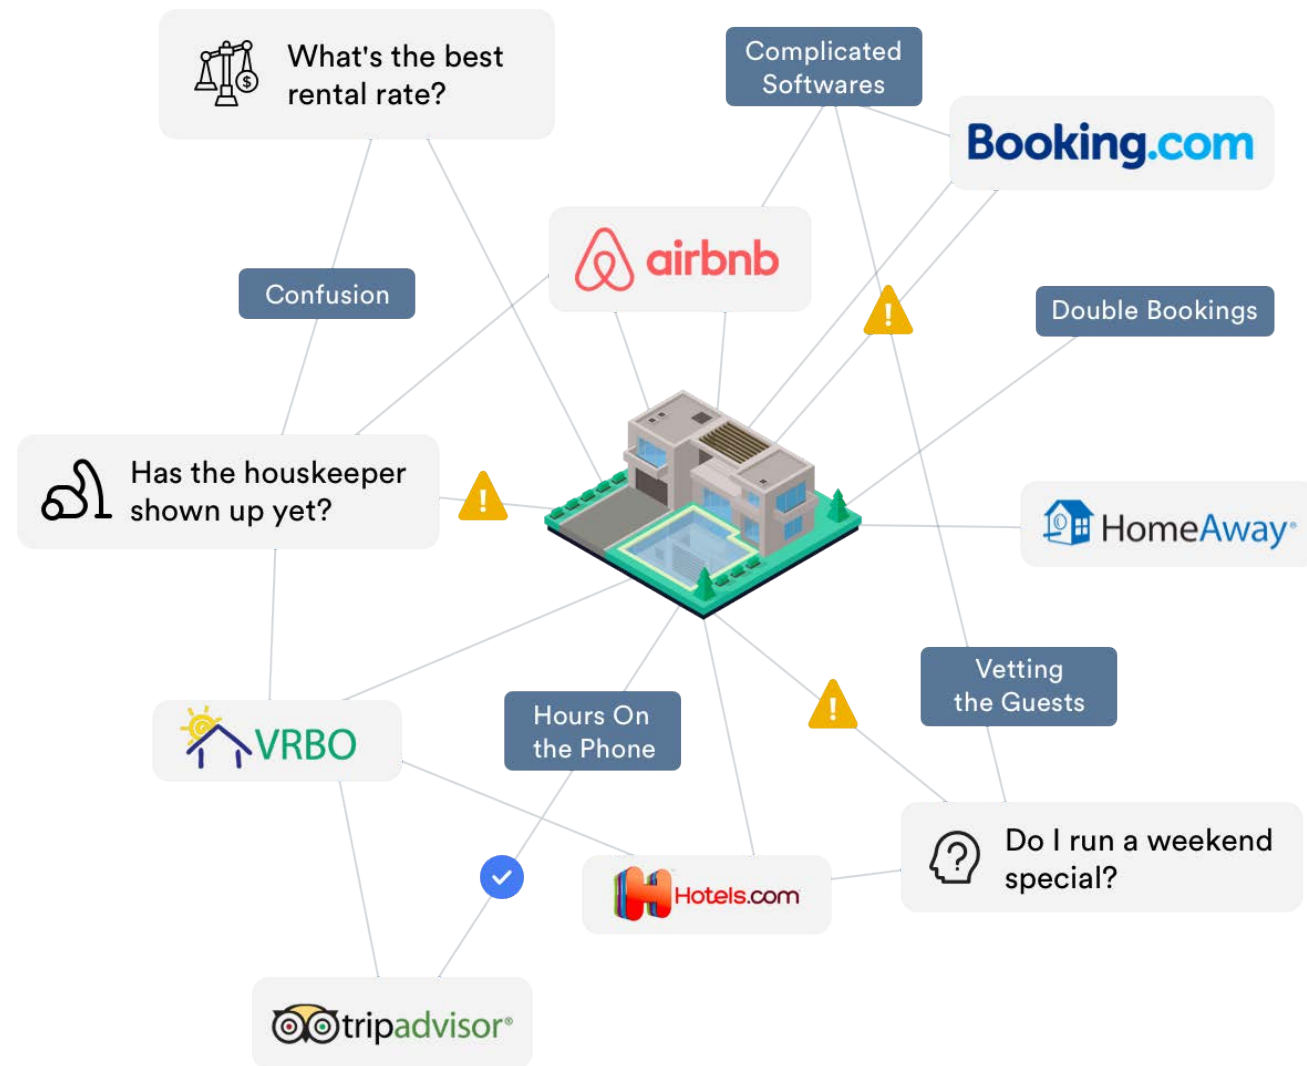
What's the best rental rate?

Complicated Softwares

Booking.com

airbnb

Confusion

Double Bookings

Has the houskeeper shown up yet?

HomeAway

Vetting the Guests

VRBO

Hours On the Phone

Do I run a weekend special?

Hotels.com

tripadvisor